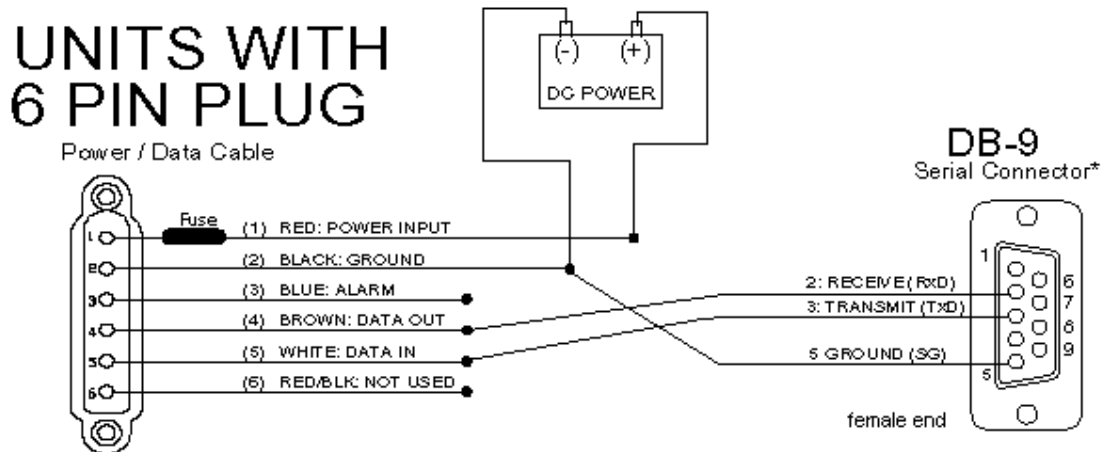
UNITS WITH 6 PIN PLUG

Power / Data Cable

(-) (+)

DC POWER

DB-9
Serial Connector*

1
2
3
4
5
6

Fuse

(1) RED: POWER INPUT
(2) BLACK: GROUND
(3) BLUE: ALARM
(4) BROWN: DATA OUT
(5) WHITE: DATA IN
(6) RED/BLK: NOT USED

2: RECEIVE (RxD)
3: TRANSMIT (TxD)
5 GROUND (SG)

1
5
6
7
8
9

female end